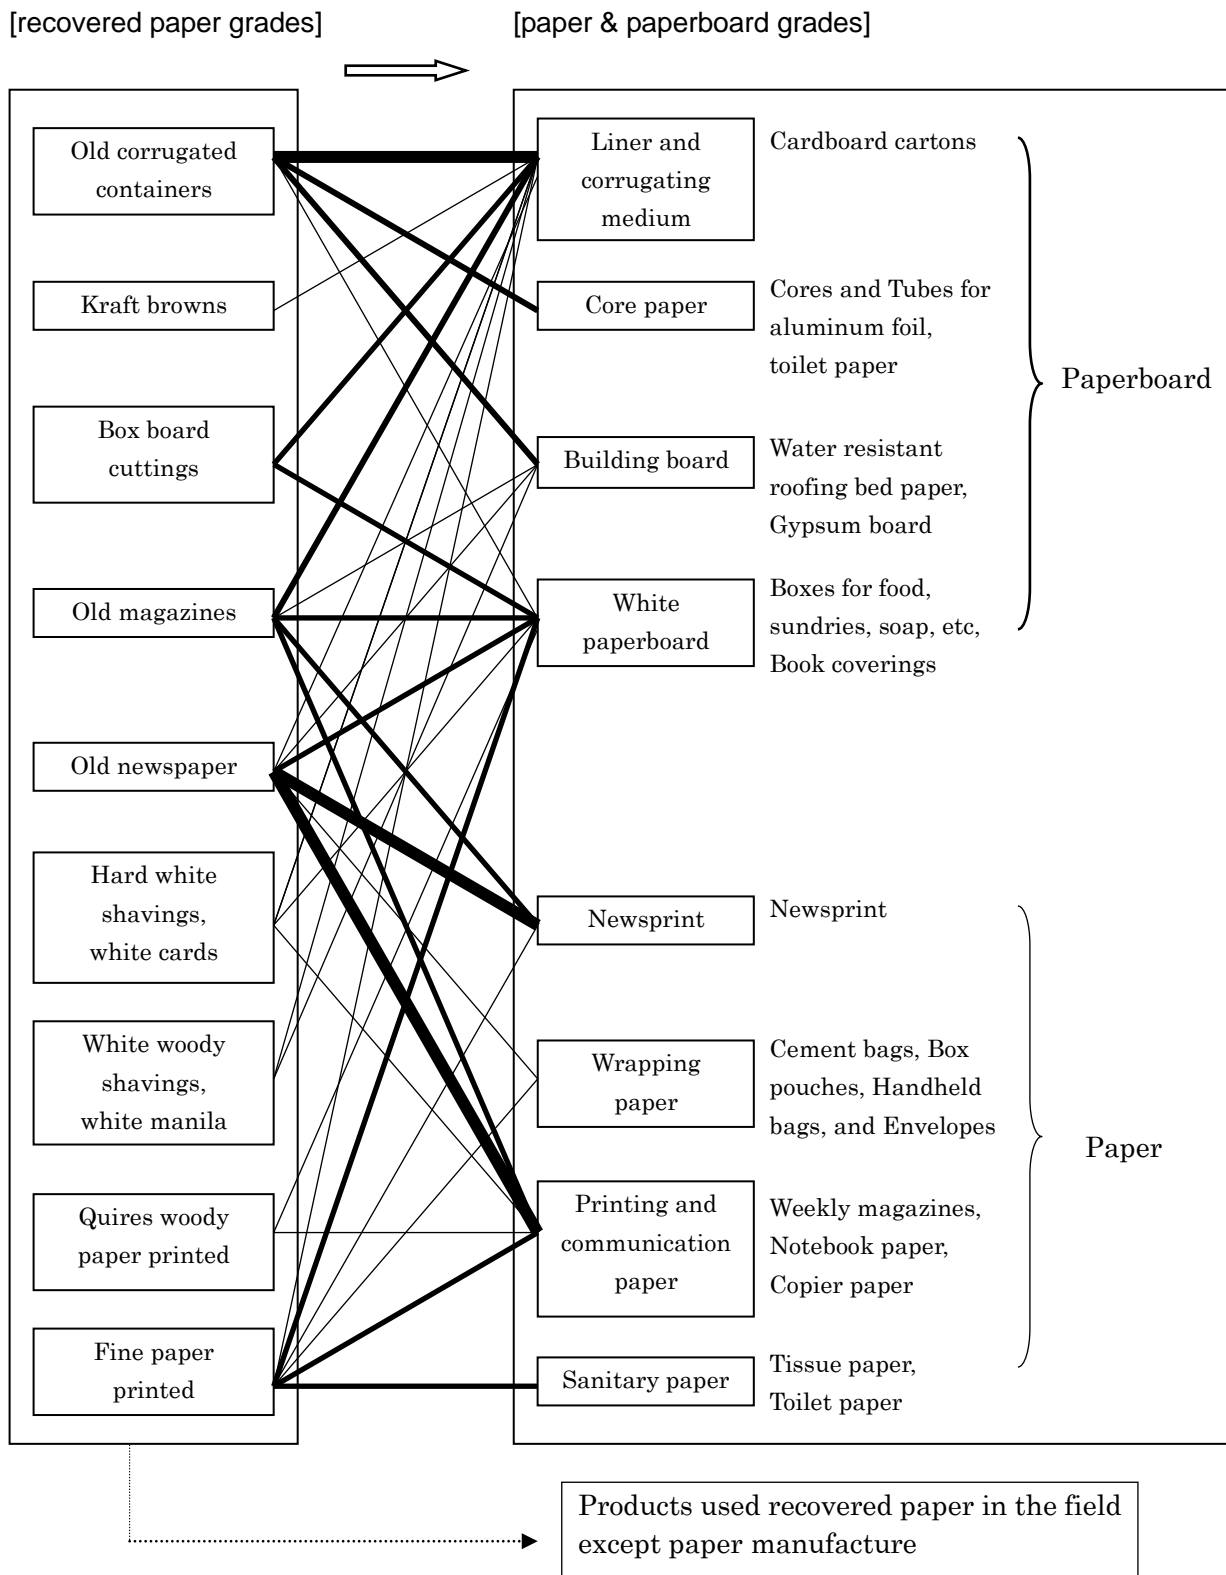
[recovered paper grades]

[paper & paperboard grades]

Old corrugated containers

Kraft browns

Box board cuttings

Old magazines

Old newspaper

Hard white shavings, white cards

White woody shavings, white manila

Quires woody paper printed

Fine paper printed

Liner and corrugating medium

Cardboard cartons

Core paper

Cores and Tubes for aluminum foil, toilet paper

Building board

Water resistant roofing bed paper, Gypsum board

White paperboard

Boxes for food, sundries, soap, etc, Book coverings

Paperboard

Newsprint

Newsprint

Wrapping paper

Cement bags, Box pouches, Handheld bags, and Envelopes

Printing and communication paper

Weekly magazines, Notebook paper, Copier paper

Paper

Sanitary paper

Tissue paper, Toilet paper

Products used recovered paper in the field except paper manufacture